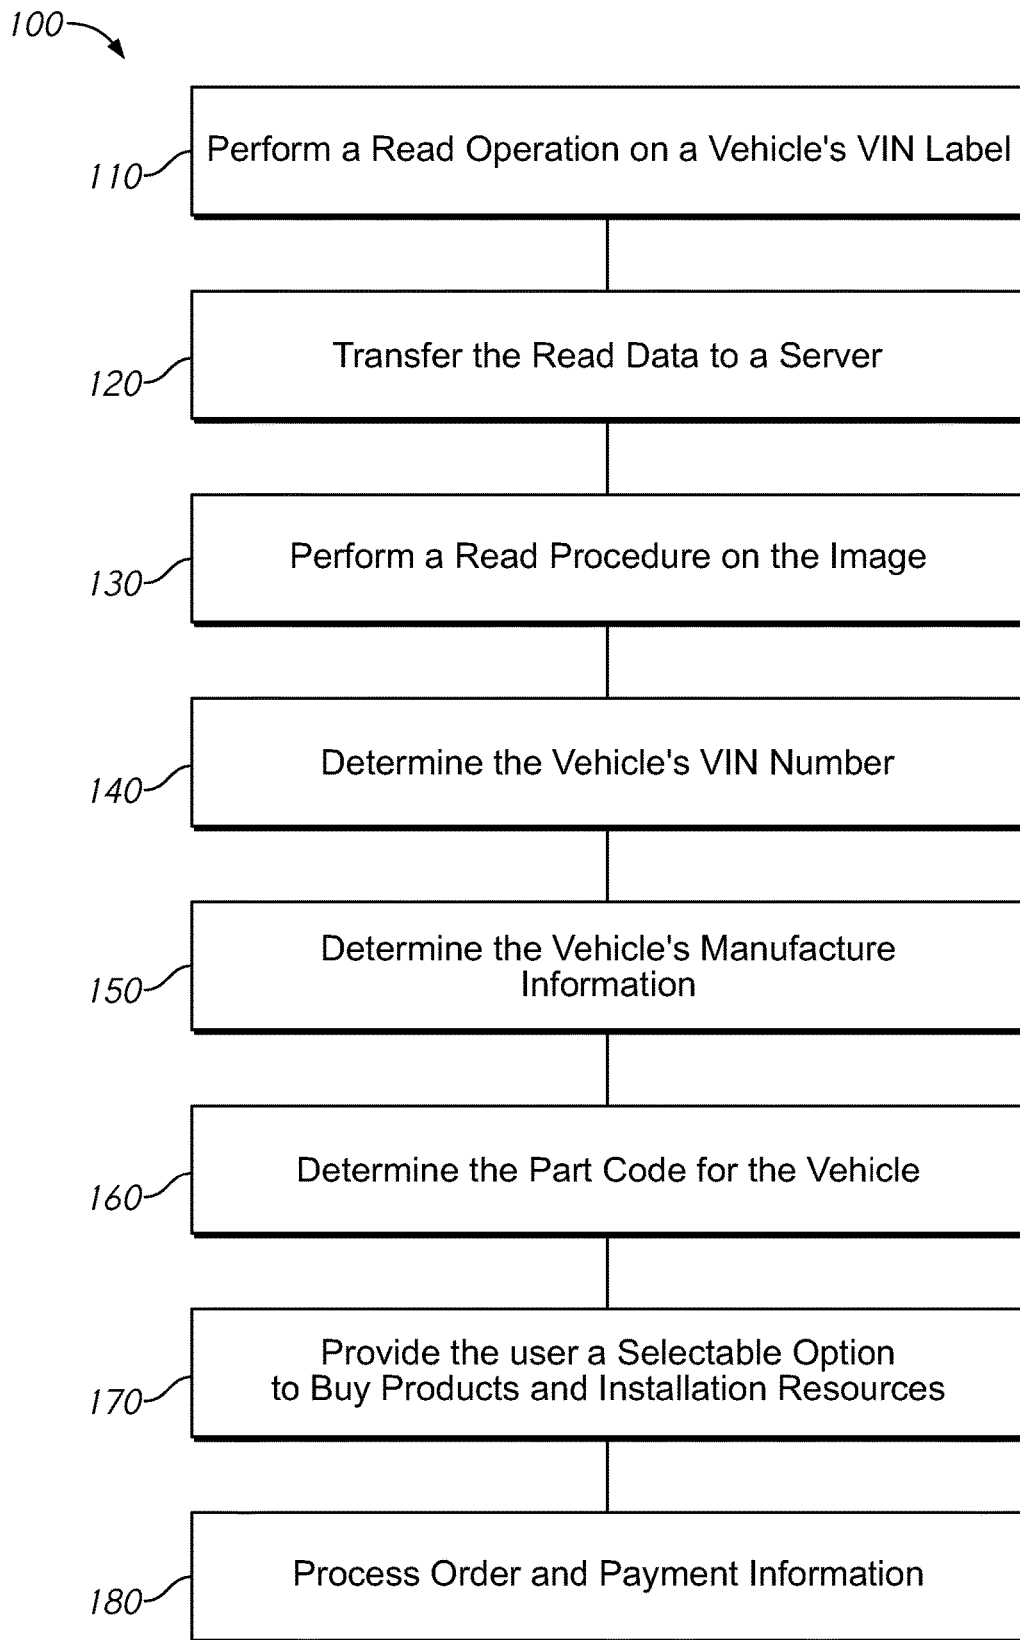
100

110 Perform a Read Operation on a Vehicle's VIN Label

120 Transfer the Read Data to a Server

130 Perform a Read Procedure on the Image

140 Determine the Vehicle's VIN Number

150 Determine the Vehicle's Manufacture Information

160 Determine the Part Code for the Vehicle

170 Provide the user a Selectable Option to Buy Products and Installation Resources

180 Process Order and Payment Information